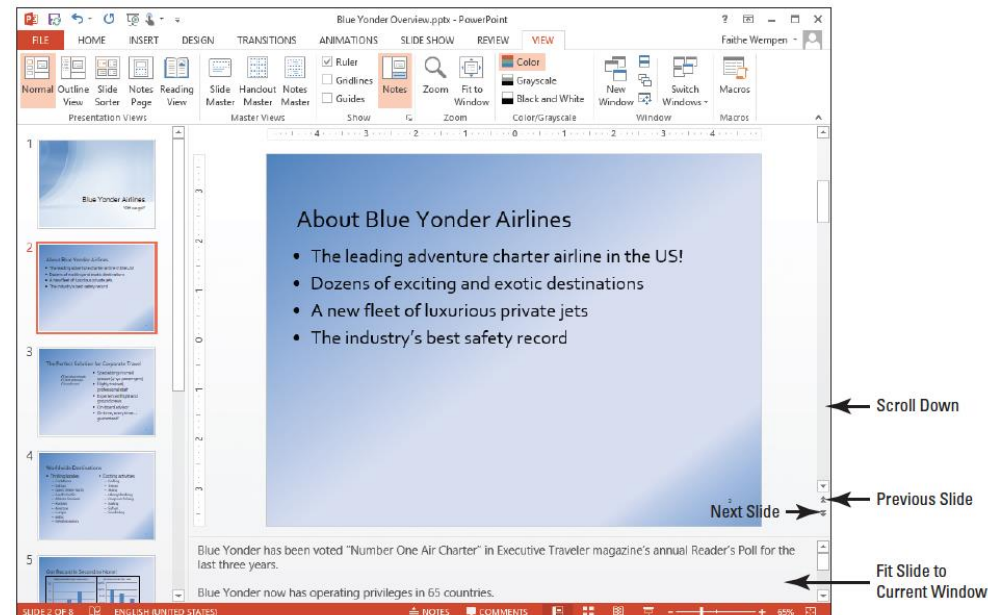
Blue Yonder Overview.pptx - PowerPoint

? – □ ×

FILE HOME INSERT DESIGN TRANSITIONS ANIMATIONS SLIDE SHOW REVIEW VIEW

Faithe Wempen

Normal Outline View Slide Sorter Notes Page Reading View

Presentation Views

Slide Master Handout Master Notes Master

Master Views

Ruler Gridlines Guides

Notes

Show

Zoom Fit to Window

Zoom

Color Grayscale Black and White

Color/Grayscale

New Window Switch Windows

Window

Macros

Macros

1

Blue Yonder Airlines

2

3

4

5

About Blue Yonder Airlines

• The leading adventure charter airline in the US!
• Dozens of exciting and exotic destinations
• A new fleet of luxurious private jets
• The industry's best safety record

Scroll Down

Previous Slide

Next Slide

Blue Yonder has been voted "Number One Air Charter" in Executive Traveler magazine's annual Reader's Poll for the last three years.

Blue Yonder now has operating privileges in 65 countries.

Fit Slide to Current Window

SLIDE 2 OF 8 ENGLISH (UNITED STATES) NOTES COMMENTS 65%